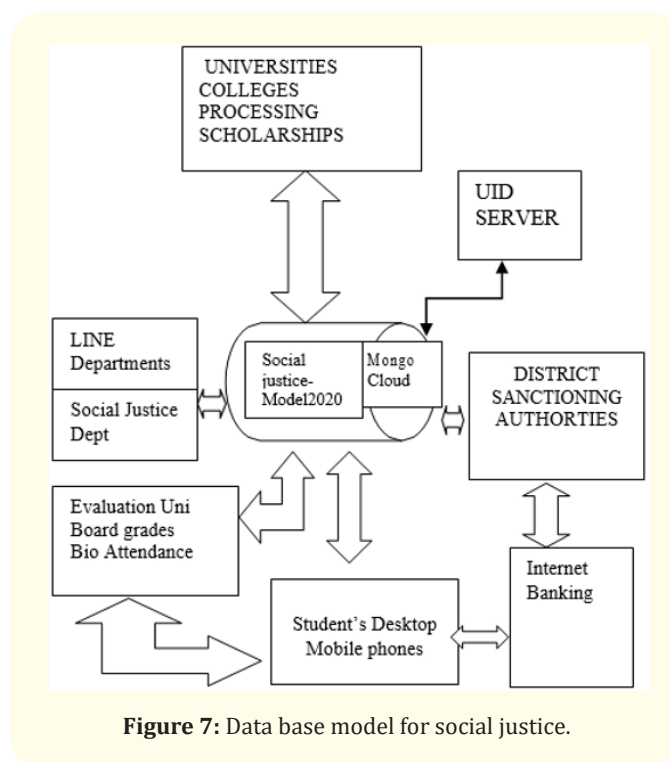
UNIVERSITIES
COLLEGES
PROCESSING
SCHOLARSHIPS

UID
SERVER

LINE
Departments

Social Justice
Dept

Social
justice-
Model2020

Mongo
Cloud

DISTRICT
SANCTIONING
AUTHORTIES

Evaluation Uni
Board grades
Bio Attendance

Internet
Banking

Student's Desktop
Mobile phones

**Figure 7:** Data base model for social justice.